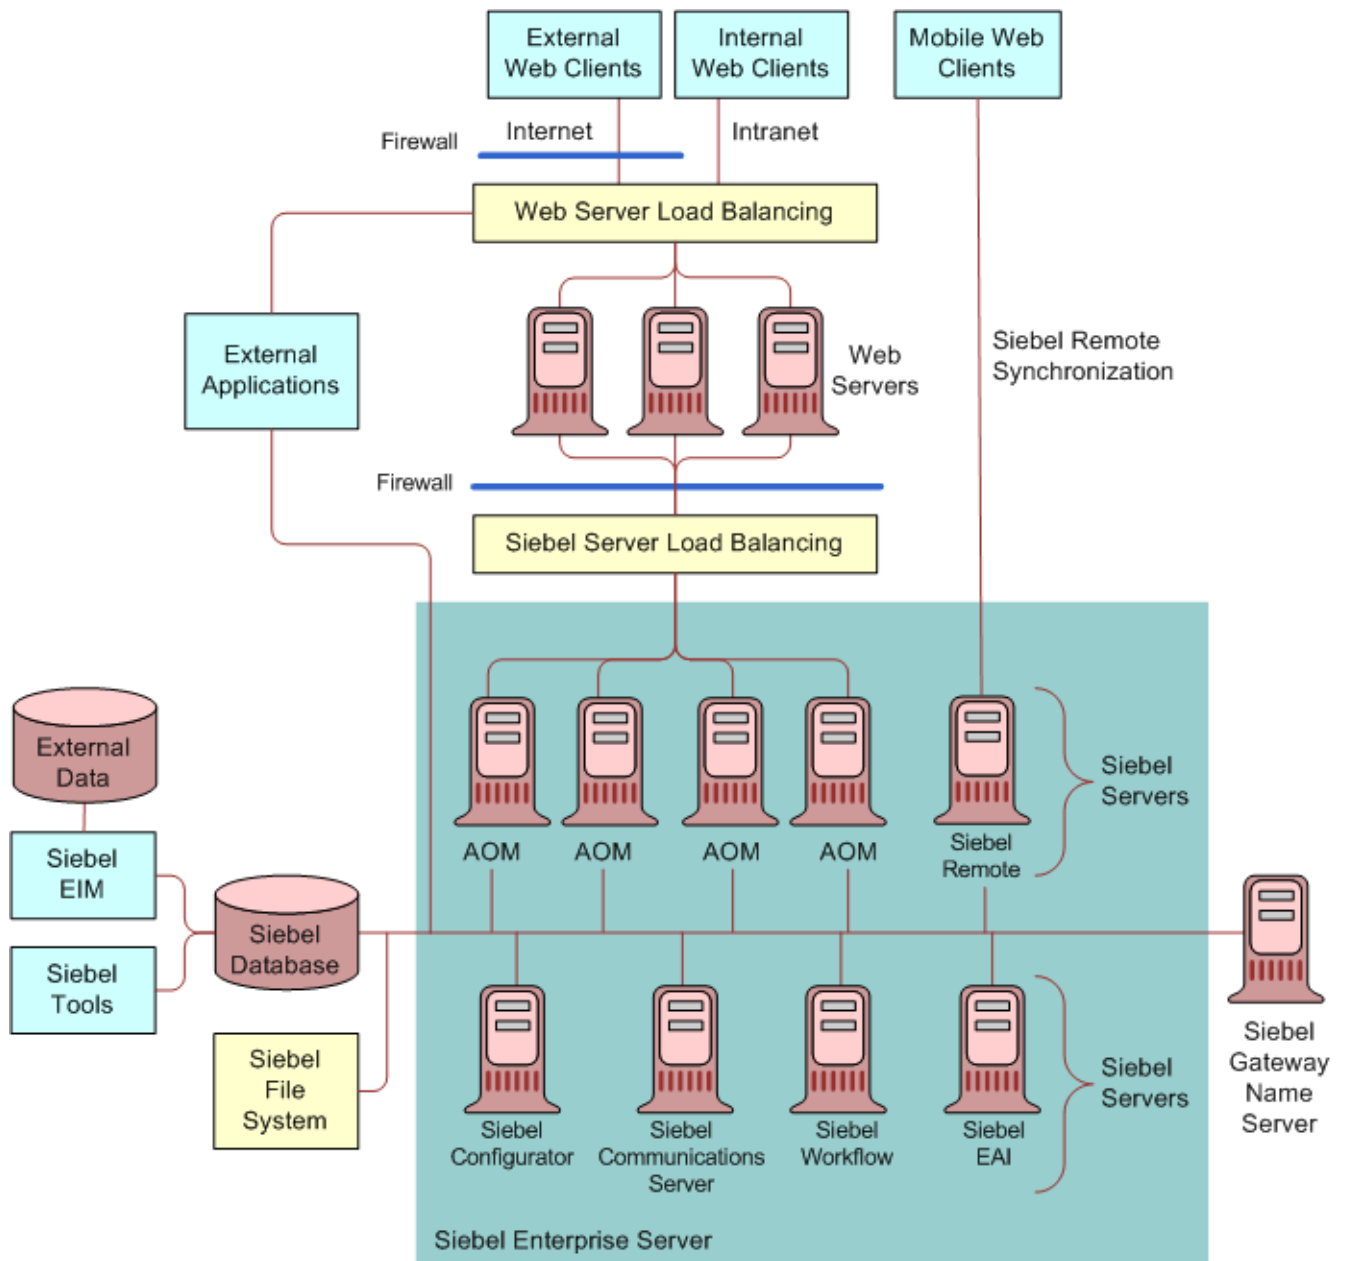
External Web Clients

Internal Web Clients

Mobile Web Clients

Firewall

Internet

Intranet

Web Server Load Balancing

External Applications

Web Servers

Siebel Remote Synchronization

Firewall

Siebel Server Load Balancing

External Data

AOM

AOM

AOM

AOM

Siebel Remote

Siebel Servers

Siebel EIM

Siebel Database

Siebel Tools

Siebel File System

Siebel Configurator

Siebel Communications Server

Siebel Workflow

Siebel EAI

Siebel Servers

Siebel Gateway Name Server

Siebel Enterprise Server